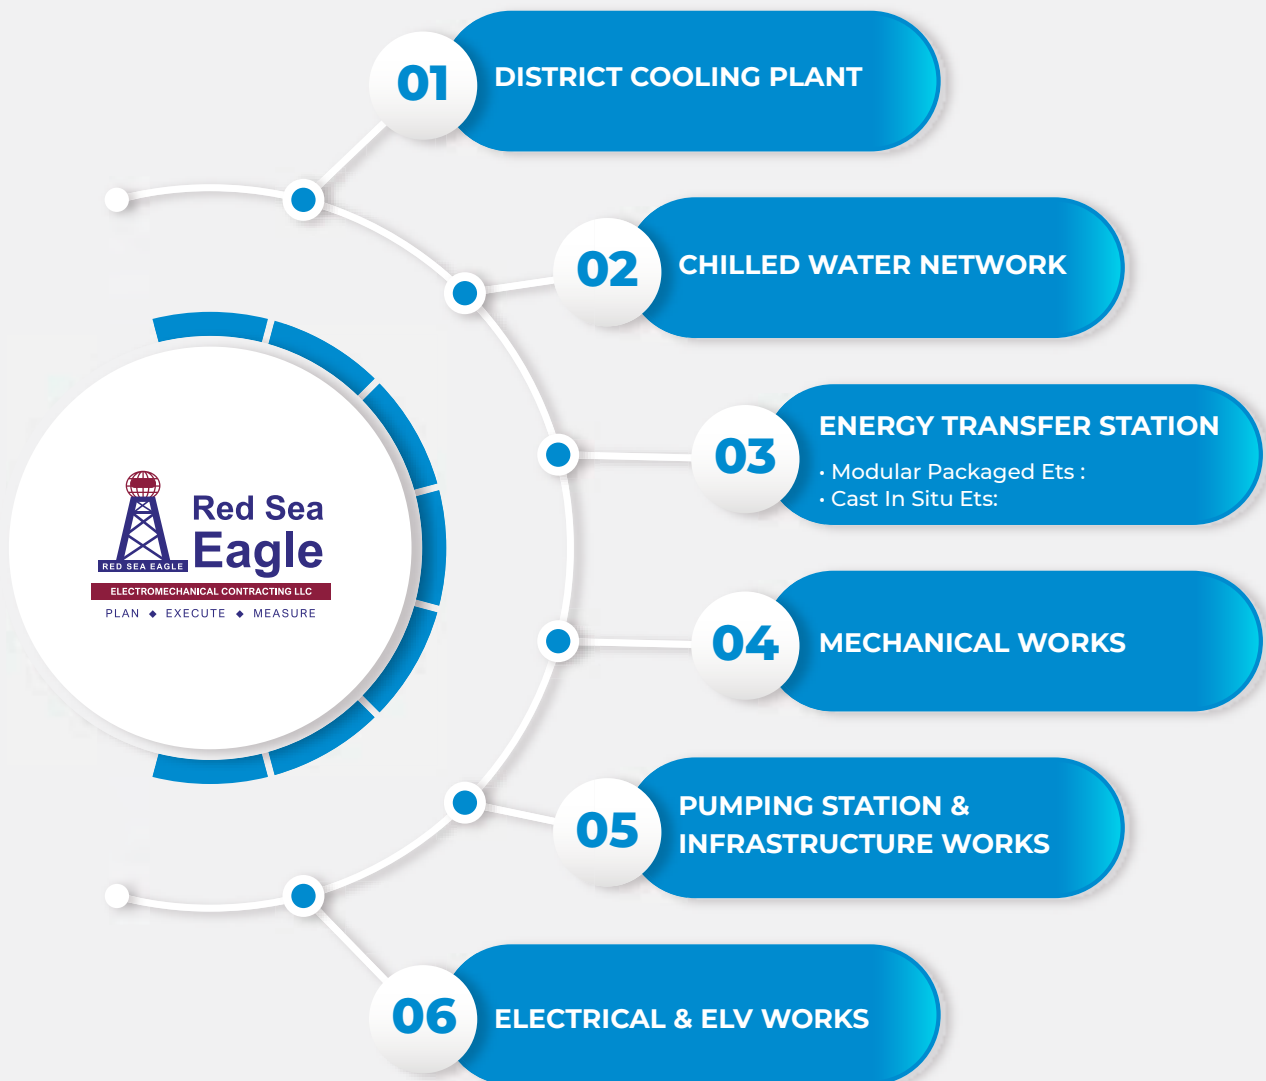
RED SEA EAGLE
Red Sea
Eagle
ELECTROMECHANICAL CONTRACTING LLC
PLAN ◆ EXECUTE ◆ MEASURE

01 DISTRICT COOLING PLANT

02 CHILLED WATER NETWORK

03 ENERGY TRANSFER STATION
• Modular Packaged Ets :
• Cast In Situ Ets:

04 MECHANICAL WORKS

05 PUMPING STATION & INFRASTRUCTURE WORKS

06 ELECTRICAL & ELV WORKS